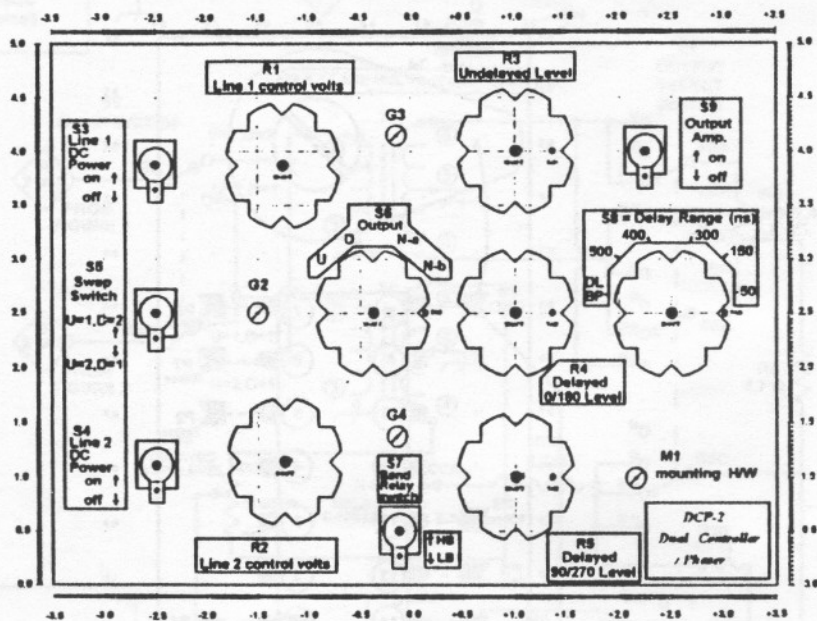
-3.5 -3.0 -2.5 -2.0 -1.5 -1.0 -0.5 0.0 +0.5 +1.0 +1.5 +2.0 +2.5 +3.0 +3.5

5.0
4.5
4.0
3.5
3.0
2.5
2.0
1.5
1.0
0.5
0.0

R1
Line 1 control volts

R3
Undelayed Level

S9
Output Amp.
↑ on
↓ off

G3

S3
Line 1
DC
Power
on ↑
off ↓

S6
Output
U D N-a N-b

S8 = Delay Range (ns)
400 300
500 150
DL
BP
50

G2

S5
Swap
Switch
U=1,D=2
↑
↓
U=2,D=1

R4
Delayed
0/180 Level

G4

S4
Line 2
DC
Power
on ↑
off ↓

S7
Band
Relay

↑HB
↓LB

M1
mounting H/W

R2
Line 2 control volts

R5
Delayed
90/270 Level

DCP-2
Dual Controller
/ Phaser

-3.5 -3.0 -2.5 -2.0 -1.5 -1.0 -0.5 0.0 +0.5 +1.0 +1.5 +2.0 +2.5 +3.0 +3.5